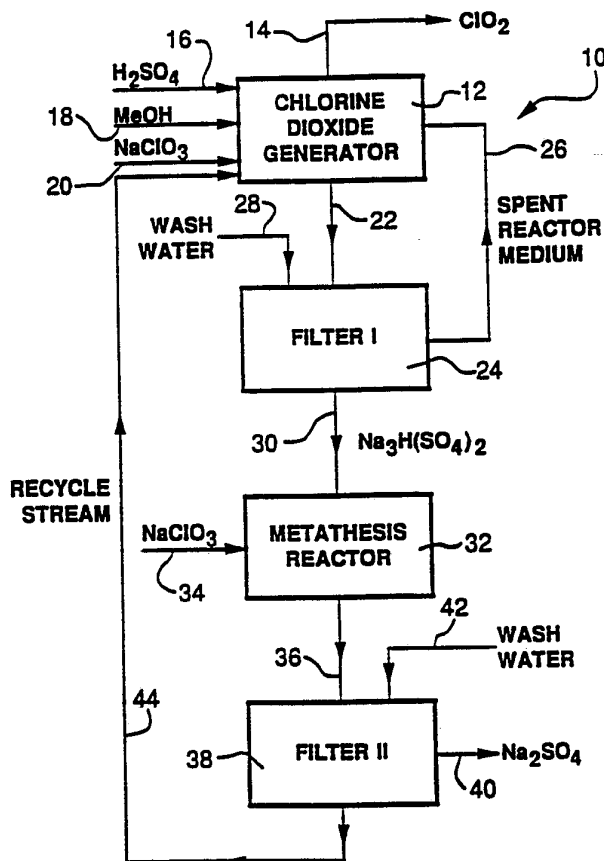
14
$ClO_2$
16
$H_2SO_4$
10
18
MeOH
CHLORINE DIOXIDE GENERATOR
12
$NaClO_3$
26
20
WASH WATER
28
22
SPENT REACTOR MEDIUM
FILTER I
24
30
$Na_3H(SO_4)_2$
RECYCLE STREAM
$NaClO_3$
METATHESIS REACTOR
32
34
42
WASH WATER
36
44
38
FILTER II
$Na_2SO_4$
40